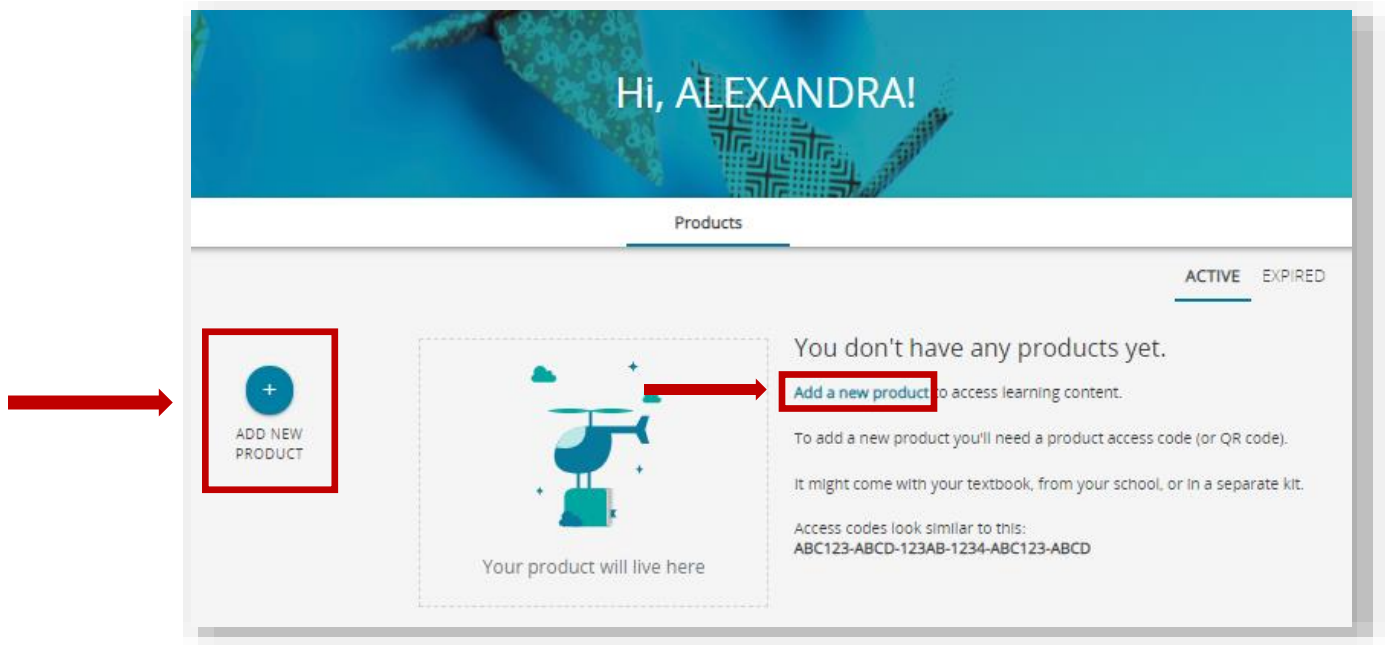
Hi, ALEXANDRA!

Products

ACTIVE EXPIRED

+
ADD NEW PRODUCT

Your product will live here

You don't have any products yet.

Add a new product to access learning content.

To add a new product you'll need a product access code (or QR code).

It might come with your textbook, from your school, or in a separate kit.

Access codes look similar to this:
ABC123-ABCD-123AB-1234-ABC123-ABCD